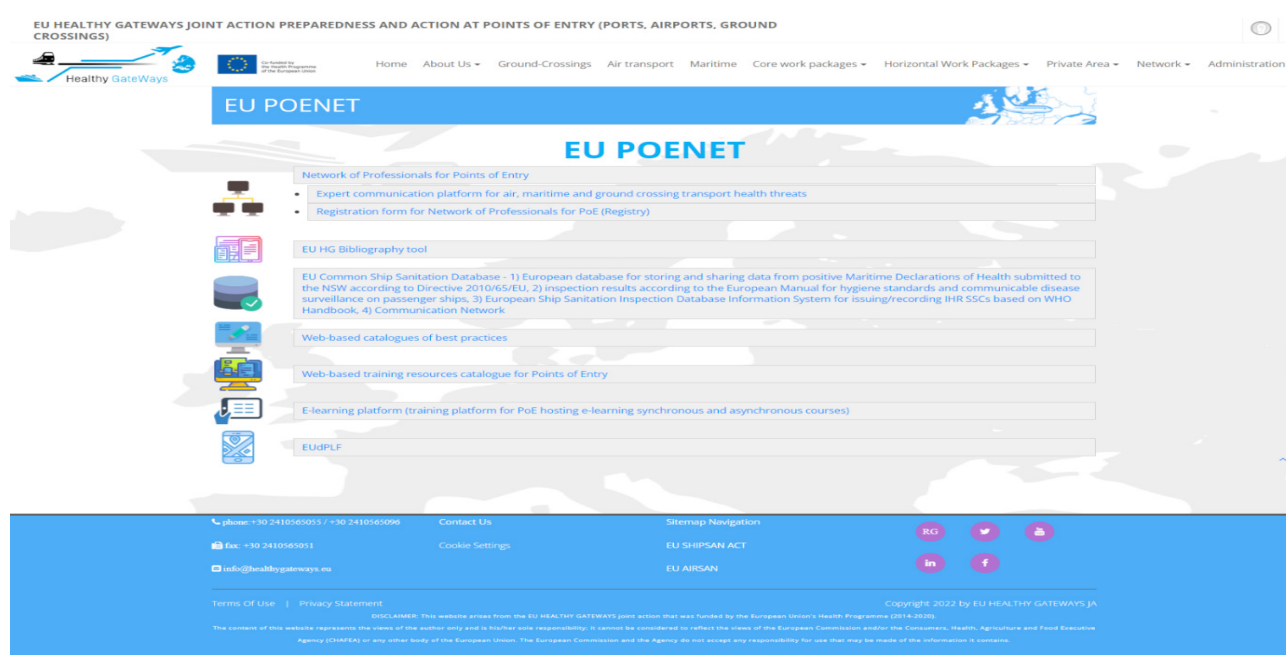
EU HEALTHY GATEWAYS JOINT ACTION PREPAREDNESS AND ACTION AT POINTS OF ENTRY (PORTS, AIRPORTS, GROUND CROSSINGS)

Healthy GateWays

Co-funded by the Health Programme of the European Union

Home About Us ▾ Ground-Crossings Air transport Maritime Core work packages ▾ Horizontal Work Packages ▾ Private Area ▾ Network ▾ Administration

EU POENET

EU POENET

Network of Professionals for Points of Entry

- Expert communication platform for air, maritime and ground crossing transport health threats
- Registration form for Network of Professionals for PoE (Registry)

EU HG Bibliography tool

EU Common Ship Sanitation Database - 1) European database for storing and sharing data from positive Maritime Declarations of Health submitted to the NSW according to Directive 2010/65/EU, 2) inspection results according to the European Manual for hygiene standards and communicable disease surveillance on passenger ships, 3) European Ship Sanitation Inspection Database Information System for issuing/recording IHR SSCs based on WHO Handbook, 4) Communication Network

Web-based catalogues of best practices

Web-based training resources catalogue for Points of Entry

E-learning platform (training platform for PoE hosting e-learning synchronous and asynchronous courses)

EUdPLF

phone:+30 2410565055 / +30 2410565096
fax: +30 2410565051
info@healthygateways.eu

Contact Us
Cookie Settings

Sitemap Navigation
EU SHIPSAN ACT
EU AIRSAN

RG
in
f

Terms Of Use | Privacy Statement

Copyright 2022 by EU HEALTHY GATEWAYS JA

DISCLAIMER: This website arises from the EU HEALTHY GATEWAYS joint action that was funded by the European Union's Health Programme (2014-2020). The content of this website represents the views of the author only and is his/her sole responsibility; it cannot be considered to reflect the views of the European Commission and/or the Consumers, Health, Agriculture and Food Executive Agency (CHAFEA) or any other body of the European Union. The European Commission and the Agency do not accept any responsibility for use that may be made of the information it contains.